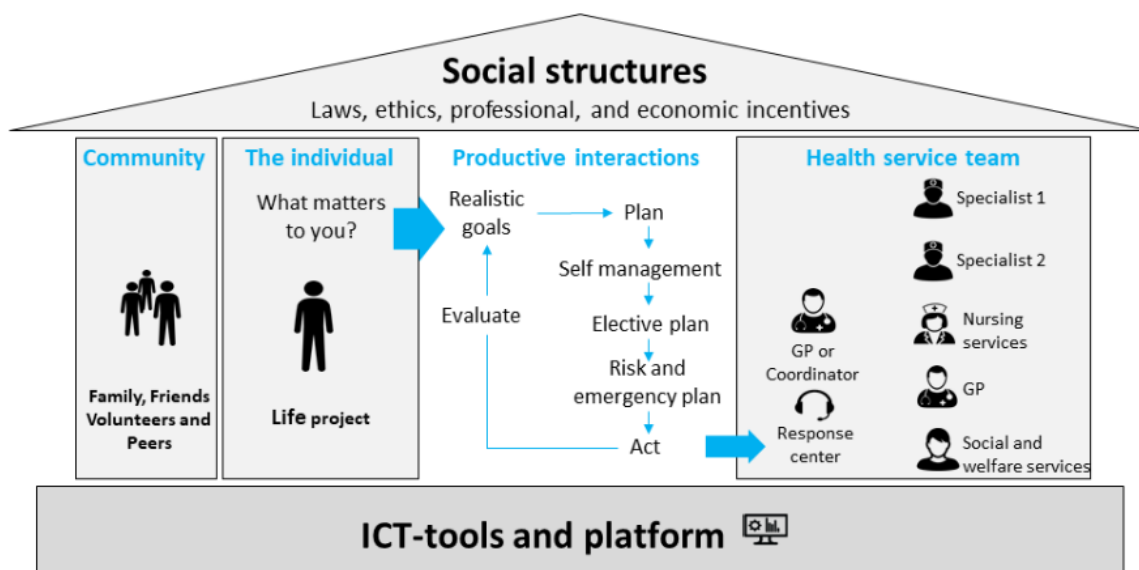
Social structures

Laws, ethics, professional, and economic incentives

Community

Family, Friends Volunteers and Peers

The individual

What matters to you?

Life project

Productive interactions

Realistic goals

Plan

Self management

Elective plan

Risk and emergency plan

Act

Evaluate

Health service team

Specialist 1

Specialist 2

Nursing services

GP

Social and welfare services

GP or Coordinator

Response center

ICT-tools and platform